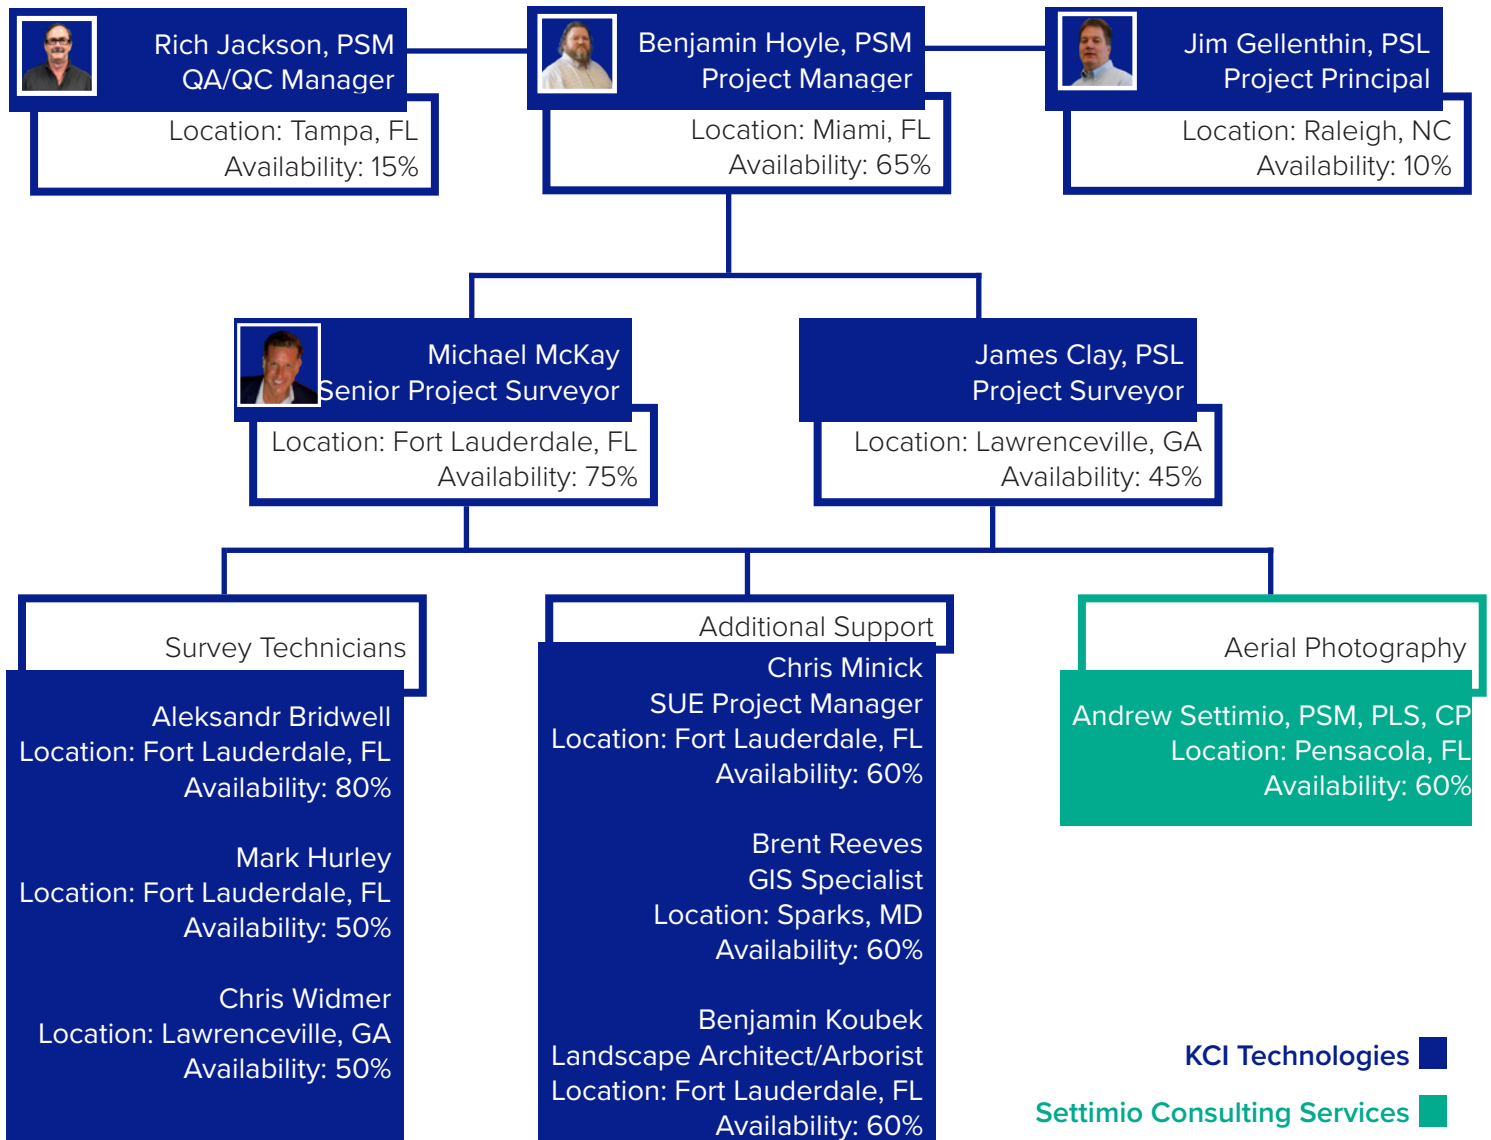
Rich Jackson, PSM
QA/QC Manager
Location: Tampa, FL
Availability: 15%

Benjamin Hoyle, PSM
Project Manager
Location: Miami, FL
Availability: 65%

Jim Gellenthin, PSL
Project Principal
Location: Raleigh, NC
Availability: 10%

Michael McKay
Senior Project Surveyor
Location: Fort Lauderdale, FL
Availability: 75%

James Clay, PSL
Project Surveyor
Location: Lawrenceville, GA
Availability: 45%

Survey Technicians

Aleksandr Bridwell
Location: Fort Lauderdale, FL
Availability: 80%

Mark Hurley
Location: Fort Lauderdale, FL
Availability: 50%

Chris Widmer
Location: Lawrenceville, GA
Availability: 50%

Additional Support

Chris Minick
SUE Project Manager
Location: Fort Lauderdale, FL
Availability: 60%

Brent Reeves
GIS Specialist
Location: Sparks, MD
Availability: 60%

Benjamin Koubek
Landscape Architect/Arborist
Location: Fort Lauderdale, FL
Availability: 60%

Aerial Photography

Andrew Settimio, PSM, PLS, CP
Location: Pensacola, FL
Availability: 60%

KCI Technologies
Settimio Consulting Services